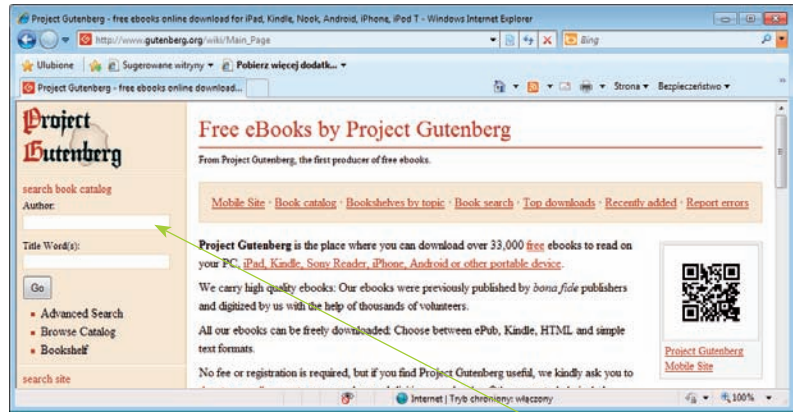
Project Gutenberg - free ebooks online download for iPad, Kindle, Nook, Android, iPhone, iPod T - Windows Internet Explorer

http://www.gutenberg.org/wiki/Main_Page

Bing

Ulubione

Sugerowane witryny ▾

Pobierz więcej dodatk... ▾

Project Gutenberg - free ebooks online download...

Strona ▾ Bezpieczeństwo ▾

Project Gutenberg

search book catalog

Author:

Title Word(s):

Go

Advanced Search

Browse Catalog

Bookshelf

search site

Free eBooks by Project Gutenberg

From Project Gutenberg, the first producer of free ebooks.

Mobile Site · Book catalog · Bookshelves by topic · Book search · Top downloads · Recently added · Report errors

Project Gutenberg is the place where you can download over 33,000 free ebooks to read on your PC, iPad, Kindle, Sony Reader, iPhone, Android or other portable device.

We carry high quality ebooks: Our ebooks were previously published by bona fide publishers and digitized by us with the help of thousands of volunteers.

All our ebooks can be freely downloaded: Choose between ePub, Kindle, HTML and simple text formats.

No fee or registration is required, but if you find Project Gutenberg useful, we kindly ask you to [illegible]

Project Gutenberg Mobile Site

Internet | Tryb chroniony: włączony

100%